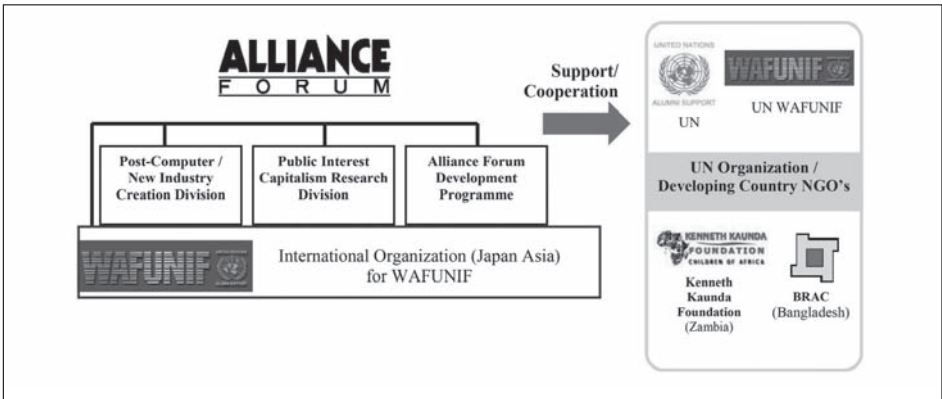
ALLIANCE
FORUM

Post-Computer / New Industry Creation Division

Public Interest Capitalism Research Division

Alliance Forum Development Programme

WAFUNIF

International Organization (Japan Asia) for WAFUNIF

Support/ Cooperation

UNITED NATIONS
ALUMNI SUPPORT
UN

WAFUNIF
UN WAFUNIF

UN Organization / Developing Country NGO's

KENNETH KAUNDA FOUNDATION CHILDREN OF AFRICA
Kenneth Kaunda Foundation (Zambia)

BRAC (Bangladesh)